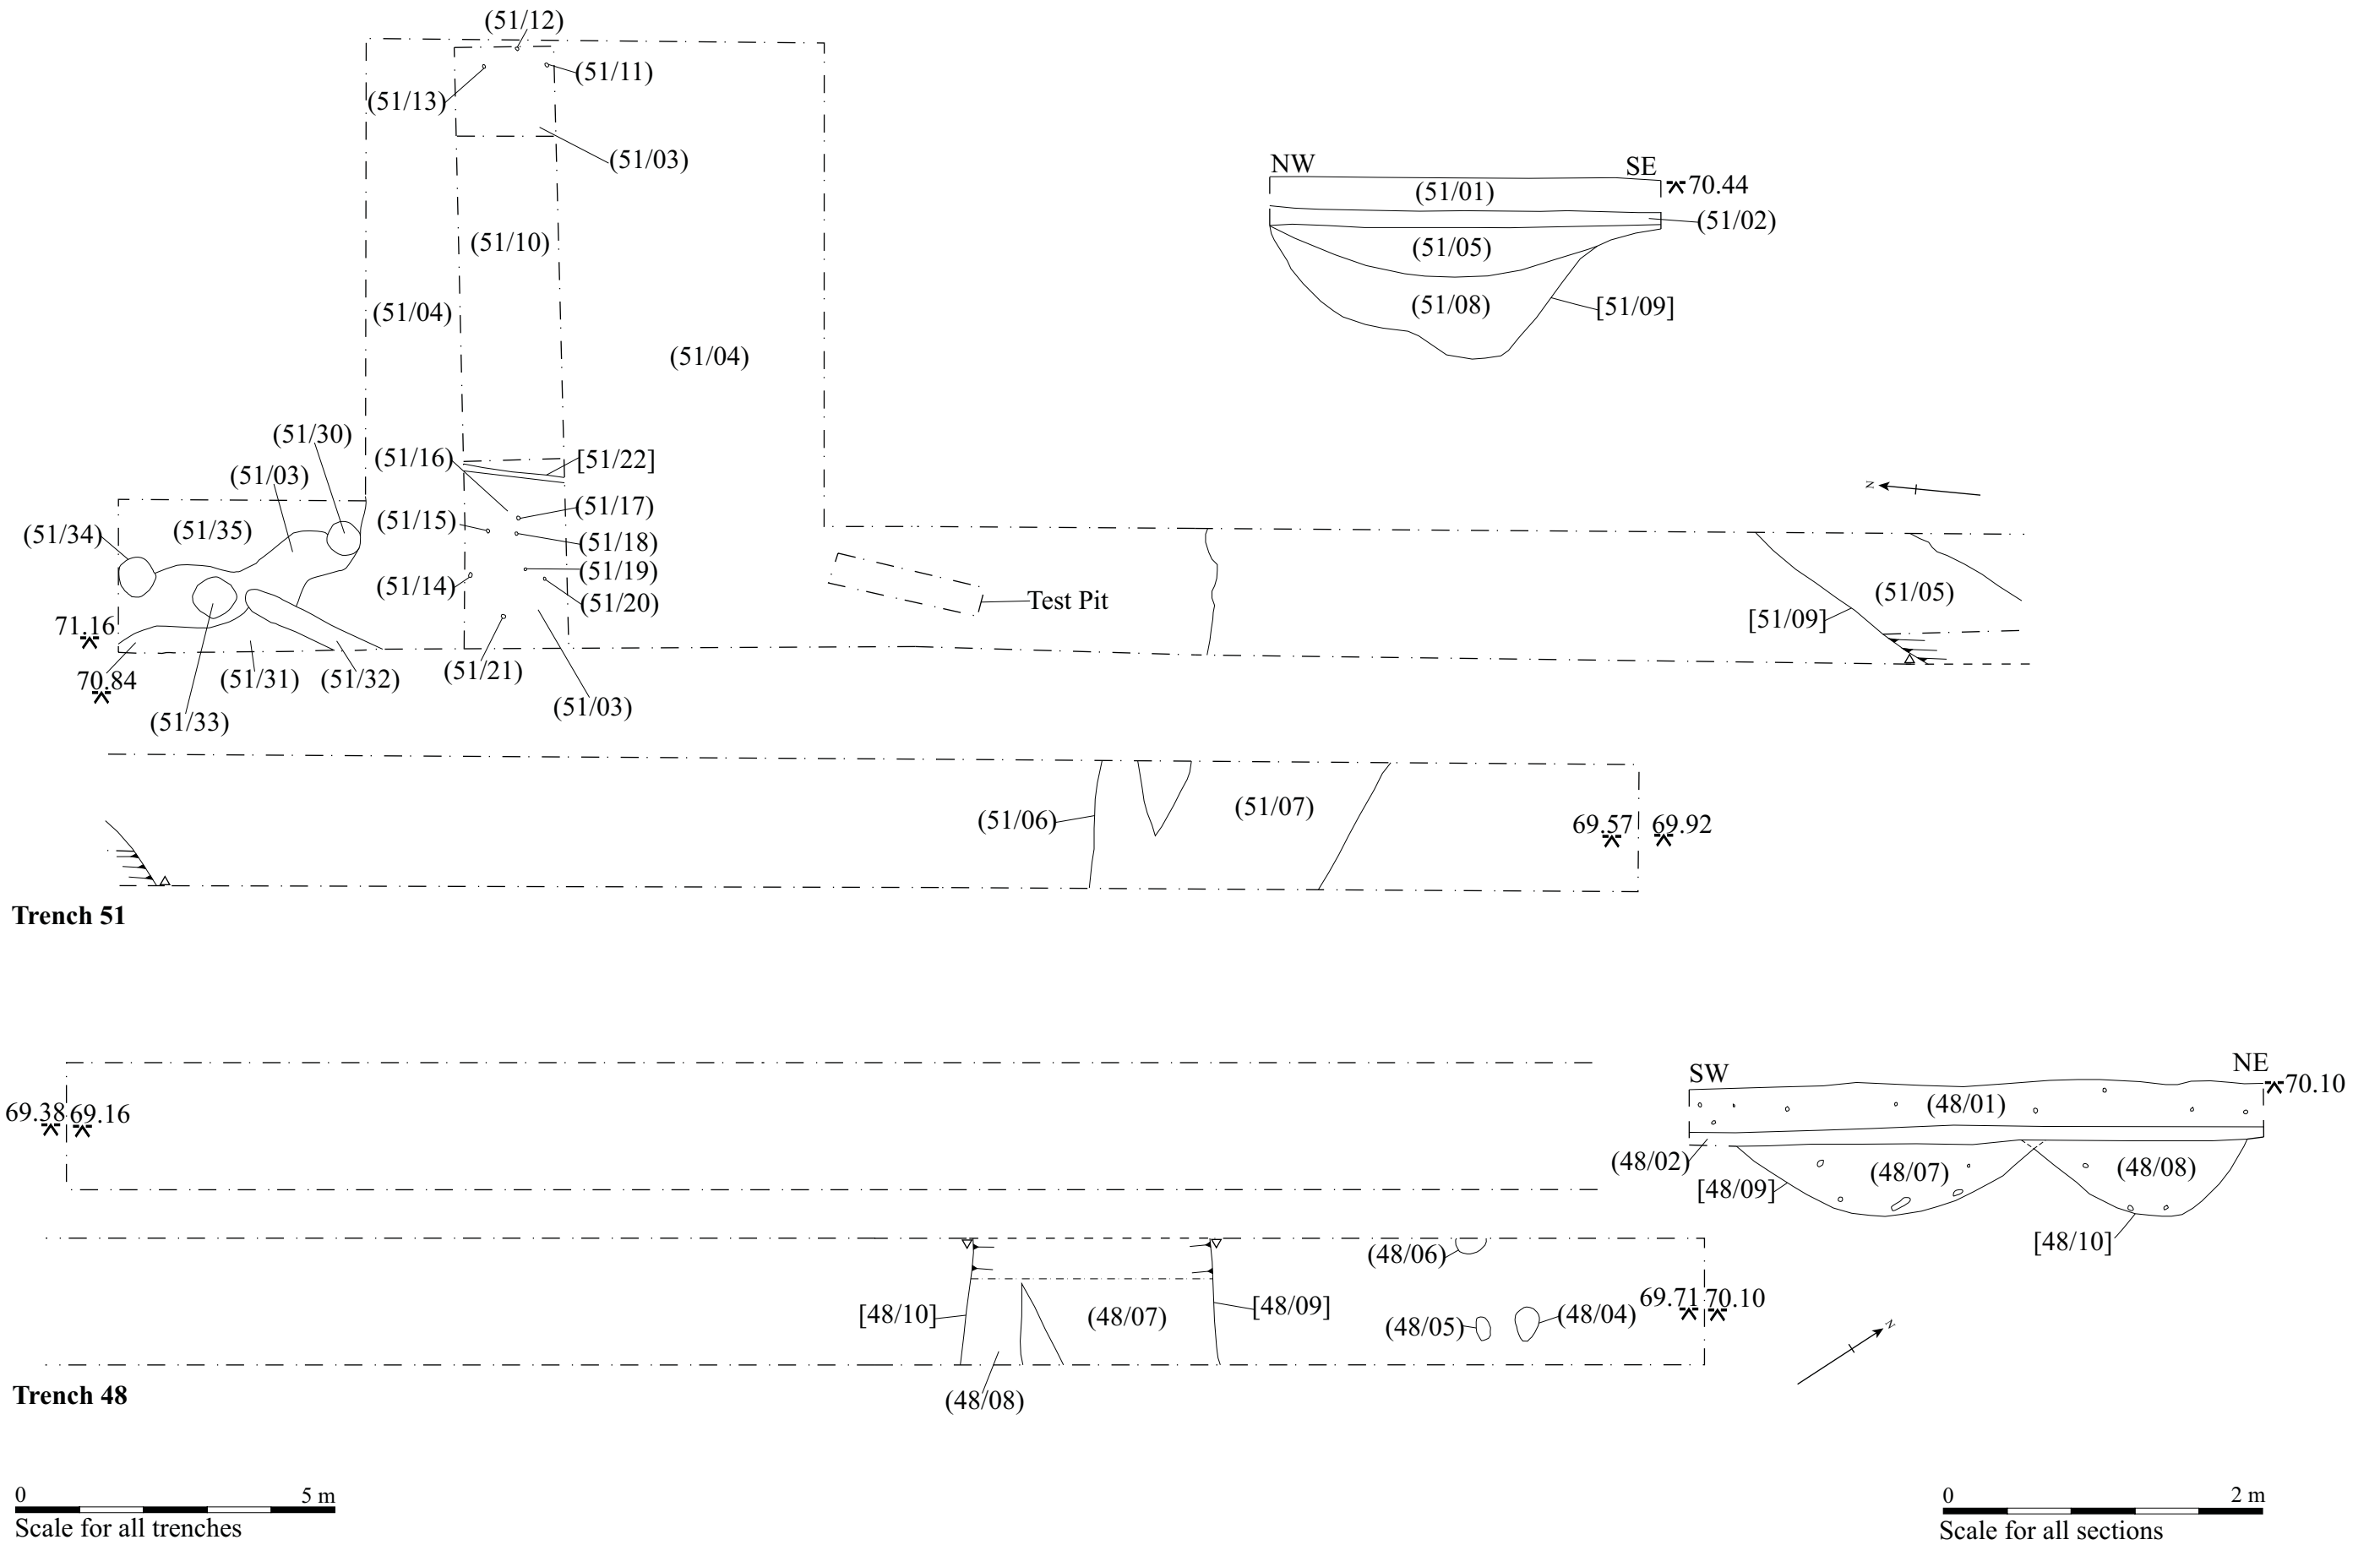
(51/12)
(51/11)
(51/13)
(51/03)
NW
SE
70.44
(51/01)
(51/02)
(51/05)
(51/08)
[51/09]
(51/10)
(51/04)
(51/04)
(51/30)
(51/16)
[51/22]
(51/03)
(51/35)
(51/17)
(51/15)
(51/34)
(51/18)
(51/19)
(51/14)
(51/20)
Test Pit
(51/05)
[51/09]
71.16
70.84
(51/31)
(51/32)
(51/21)
(51/33)
(51/03)
(51/07)
(51/06)
69.57
69.92
Trench 51

SW
NE
70.10
69.38
69.16
(48/01)
(48/02)
(48/07)
(48/08)
[48/09]
[48/10]
(48/06)
[48/10]
(48/07)
[48/09]
69.71
70.10
(48/05)
(48/04)
(48/08)
Trench 48

0
5 m
Scale for all trenches

0
2 m
Scale for all sections